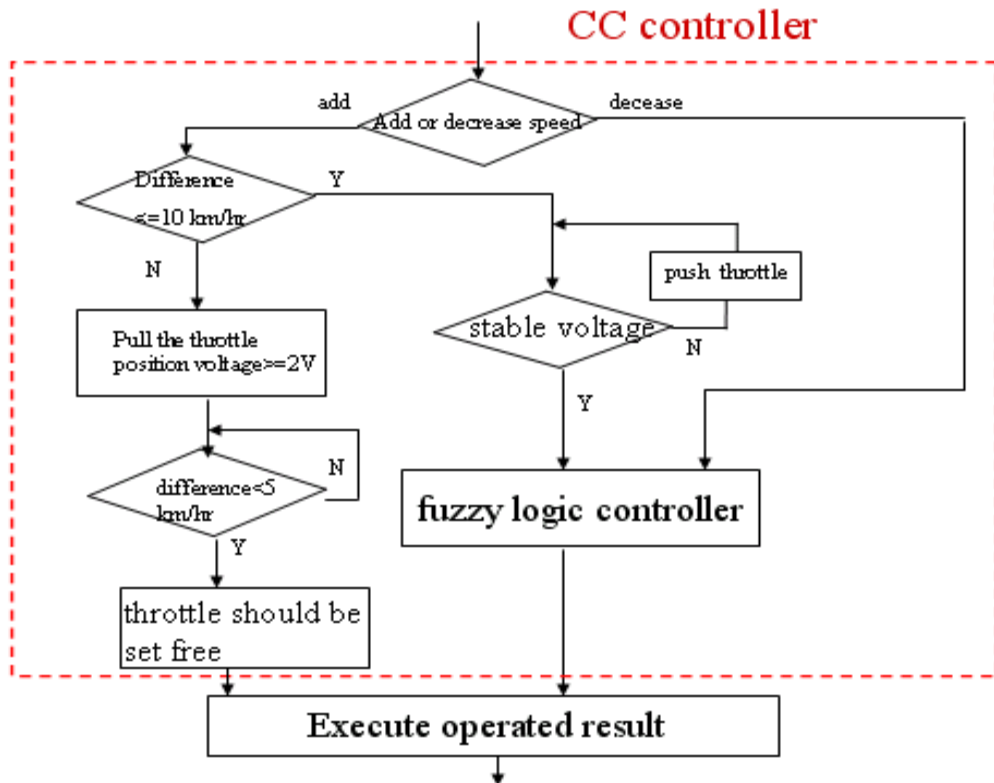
CC controller

add

Add or decrease speed

decease

Difference <=10 km/hr

Y

N

push throttle

stable voltage

N

Pull the throttle position voltage>=2V

Y

N

difference<5 km/hr

fuzzy logic controller

Y

throttle should be set free

Execute operated result